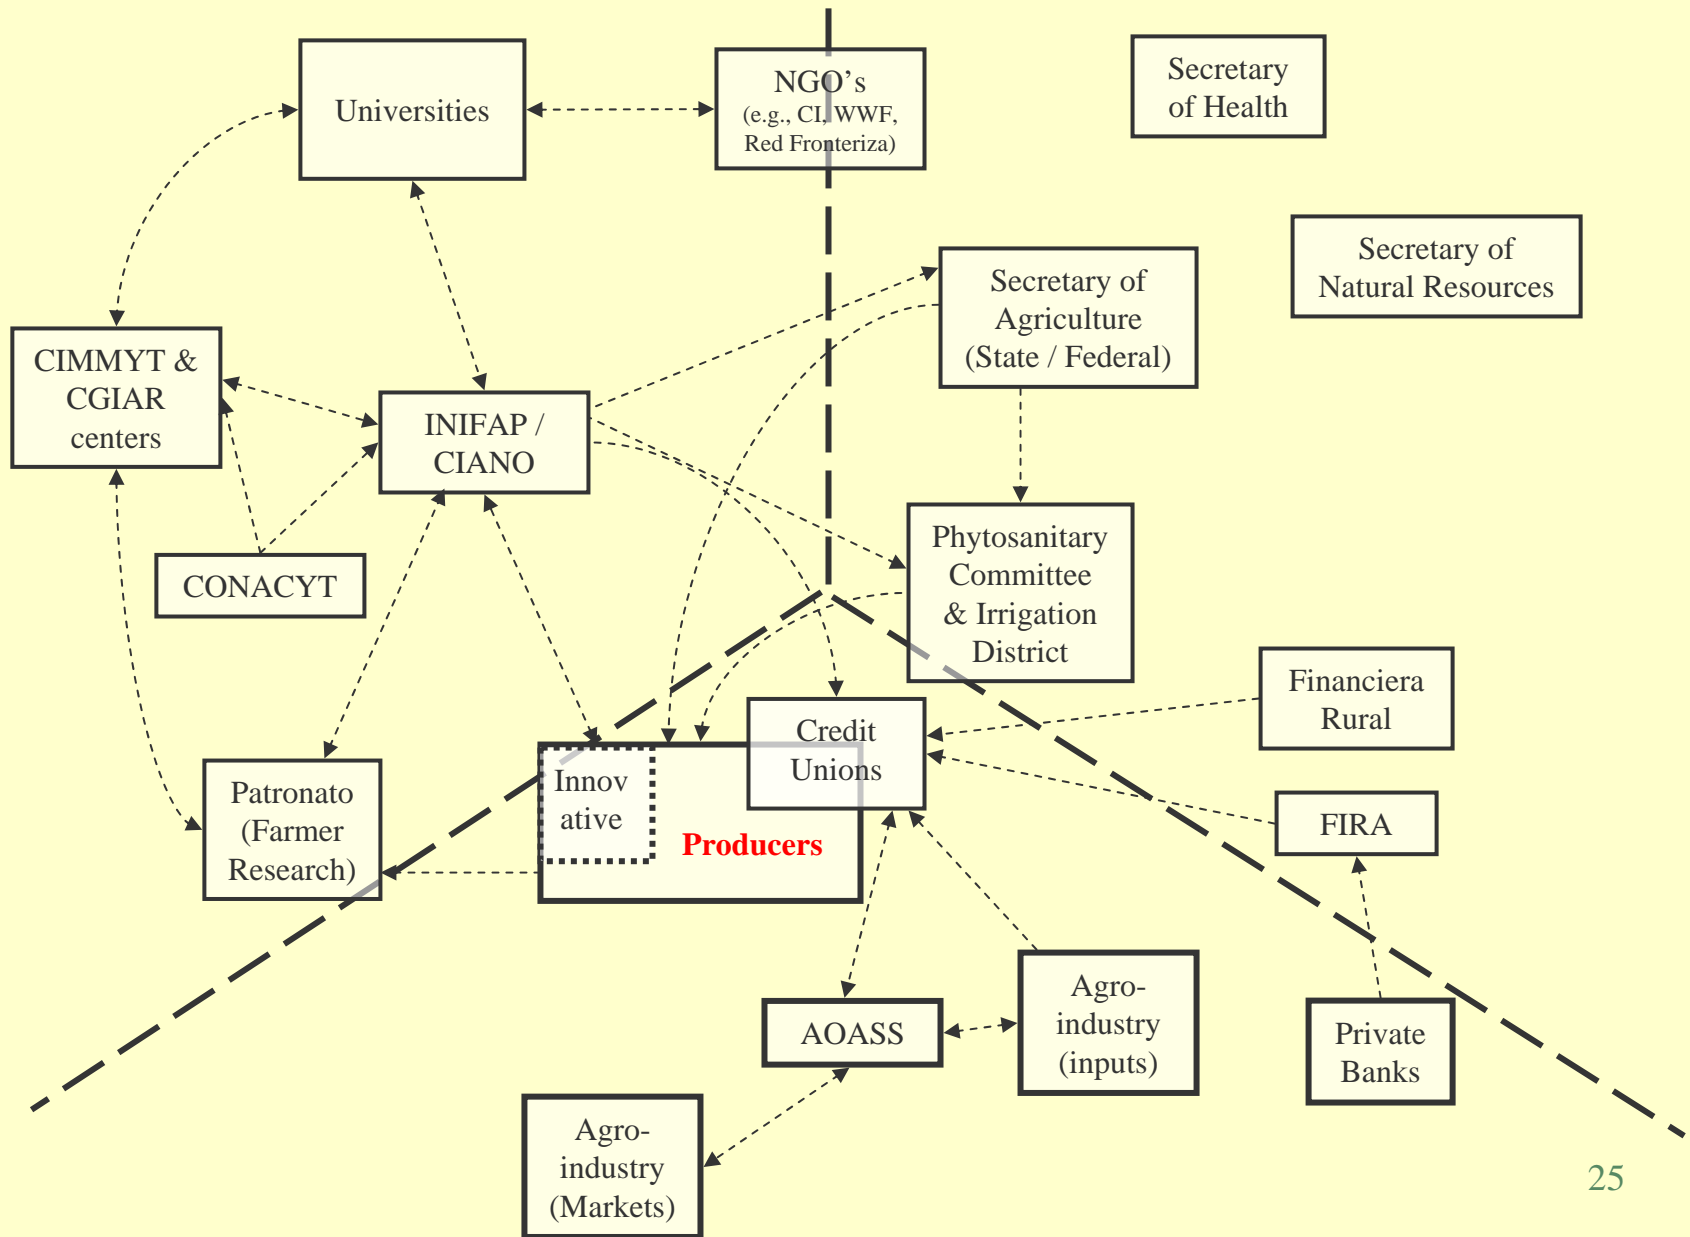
Universities

NGO's (e.g., CI, WWF, Red Fronteriza)

Secretary of Health

Secretary of Natural Resources

Secretary of Agriculture (State / Federal)

CIMMYT & CGIAR centers

INIFAP / CIANO

CONACYT

Phytosanitary Committee & Irrigation District

Financiera Rural

Credit Unions

Innov ative

Producers

Patronato (Farmer Research)

FIRA

AOASS

Agro-industry (inputs)

Private Banks

Agro-industry (Markets)

25